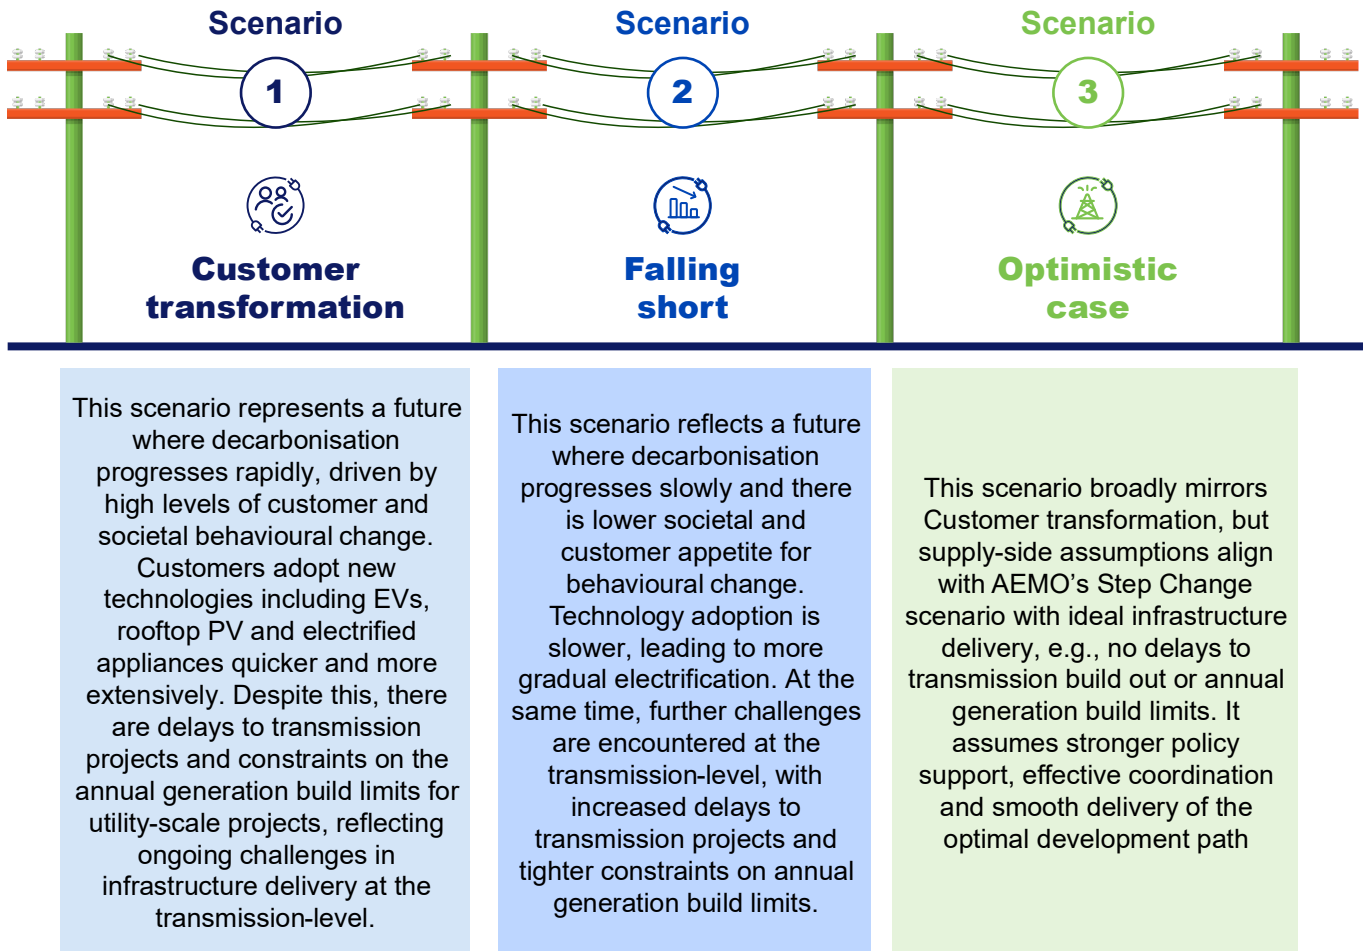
Scenario

1

Customer transformation

Scenario

2

Falling short

Scenario

3

Optimistic case

This scenario represents a future where decarbonisation progresses rapidly, driven by high levels of customer and societal behavioural change. Customers adopt new technologies including EVs, rooftop PV and electrified appliances quicker and more extensively. Despite this, there are delays to transmission projects and constraints on the annual generation build limits for utility-scale projects, reflecting ongoing challenges in infrastructure delivery at the transmission-level.

This scenario reflects a future where decarbonisation progresses slowly and there is lower societal and customer appetite for behavioural change. Technology adoption is slower, leading to more gradual electrification. At the same time, further challenges are encountered at the transmission-level, with increased delays to transmission projects and tighter constraints on annual generation build limits.

This scenario broadly mirrors Customer transformation, but supply-side assumptions align with AEMO's Step Change scenario with ideal infrastructure delivery, e.g., no delays to transmission build out or annual generation build limits. It assumes stronger policy support, effective coordination and smooth delivery of the optimal development path